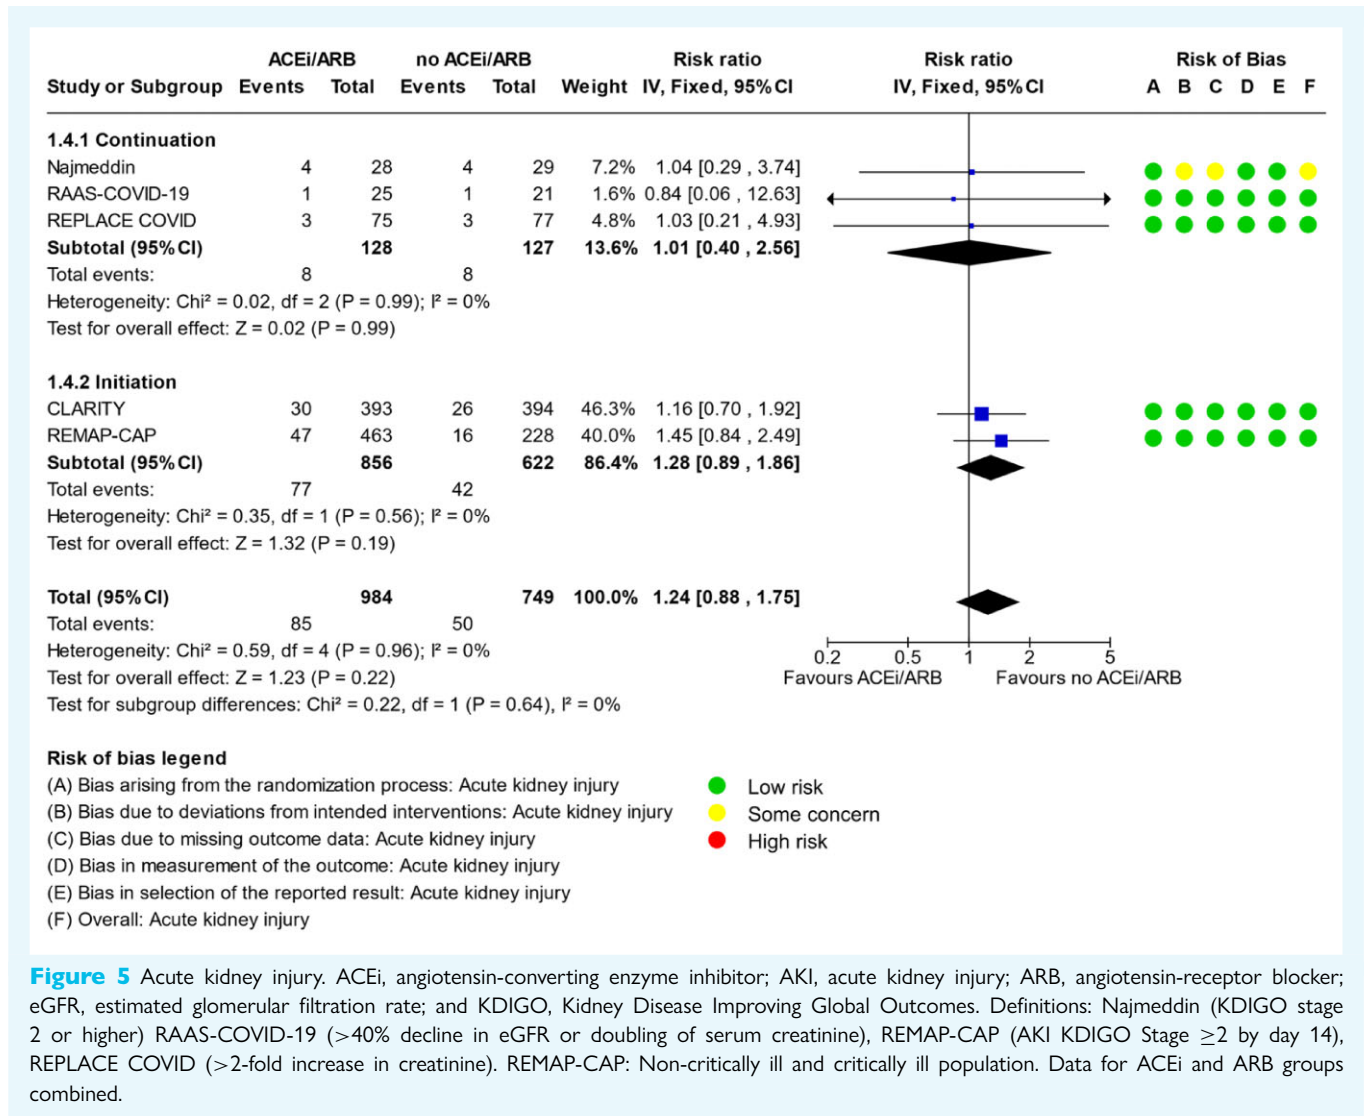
| Study or Subgroup | ACEi/ARB Events | ACEi/ARB Total | no ACEi/ARB Events | no ACEi/ARB Total | Weight | Risk ratio IV, Fixed, 95% CI |
|---|---|---|---|---|---|---|
| **1.4.1 Continuation** | | | | | | |
| Najmeddin | 4 | 28 | 4 | 29 | 7.2% | 1.04 [0.29 , 3.74] |
| RAAS-COVID-19 | 1 | 25 | 1 | 21 | 1.6% | 0.84 [0.06 , 12.63] |
| REPLACE COVID | 3 | 75 | 3 | 77 | 4.8% | 1.03 [0.21 , 4.93] |
| **Subtotal (95% CI)** | | **128** | | **127** | **13.6%** | **1.01 [0.40 , 2.56]** |
| Total events: | 8 | | 8 | | | |
| Heterogeneity: Chi² = 0.02, df = 2 (P = 0.99); I² = 0% | | | | | | |
| Test for overall effect: Z = 0.02 (P = 0.99) | | | | | | |
| **1.4.2 Initiation** | | | | | | |
| CLARITY | 30 | 393 | 26 | 394 | 46.3% | 1.16 [0.70 , 1.92] |
| REMAP-CAP | 47 | 463 | 16 | 228 | 40.0% | 1.45 [0.84 , 2.49] |
| **Subtotal (95% CI)** | | **856** | | **622** | **86.4%** | **1.28 [0.89 , 1.86]** |
| Total events: | 77 | | 42 | | | |
| Heterogeneity: Chi² = 0.35, df = 1 (P = 0.56); I² = 0% | | | | | | |
| Test for overall effect: Z = 1.32 (P = 0.19) | | | | | | |
| **Total (95% CI)** | | **984** | | **749** | **100.0%** | **1.24 [0.88 , 1.75]** |
| Total events: | 85 | | 50 | | | |
| Heterogeneity: Chi² = 0.59, df = 4 (P = 0.96); I² = 0% | | | | | | |
| Test for overall effect: Z = 1.23 (P = 0.22) | | | | | | |
| Test for subgroup differences: Chi² = 0.22, df = 1 (P = 0.64), I² = 0% | | | | | | |

Risk ratio
IV, Fixed, 95% CI

Risk of Bias
A B C D E F

0.2 0.5 1 2 5
Favours ACEi/ARB Favours no ACEi/ARB

**Risk of bias legend**
(A) Bias arising from the randomization process: Acute kidney injury
(B) Bias due to deviations from intended interventions: Acute kidney injury
(C) Bias due to missing outcome data: Acute kidney injury
(D) Bias in measurement of the outcome: Acute kidney injury
(E) Bias in selection of the reported result: Acute kidney injury
(F) Overall: Acute kidney injury

Low risk
Some concern
High risk

**Figure 5** Acute kidney injury. ACEi, angiotensin-converting enzyme inhibitor; AKI, acute kidney injury; ARB, angiotensin-receptor blocker; eGFR, estimated glomerular filtration rate; and KDIGO, Kidney Disease Improving Global Outcomes. Definitions: Najmeddin (KDIGO stage 2 or higher) RAAS-COVID-19 (>40% decline in eGFR or doubling of serum creatinine), REMAP-CAP (AKI KDIGO Stage $\geq$2 by day 14), REPLACE COVID (>2-fold increase in creatinine). REMAP-CAP: Non-critically ill and critically ill population. Data for ACEi and ARB groups combined.